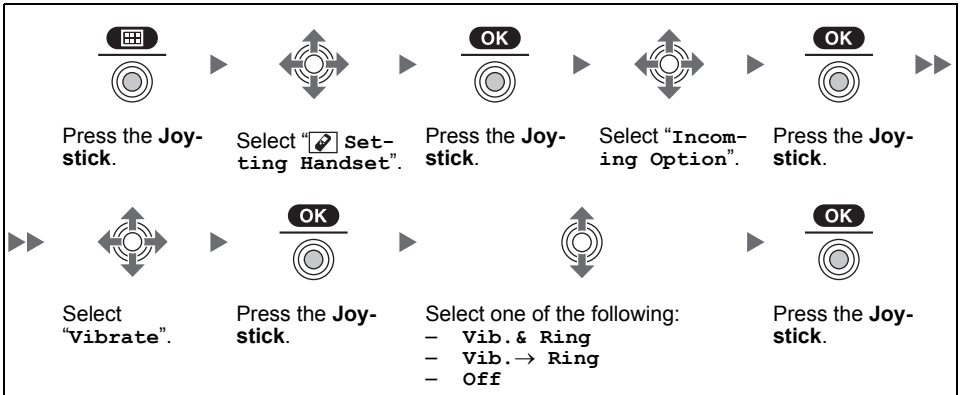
OK OK

Press the Joystick.

Select "Setting Handset".

Press the Joystick.

Select "Incoming Option".

Press the Joystick.

OK OK

Select "Vibrate".

Press the Joystick.

Select one of the following:
– Vib.& Ring
– Vib.$\rightarrow$ Ring
– Off

Press the Joystick.